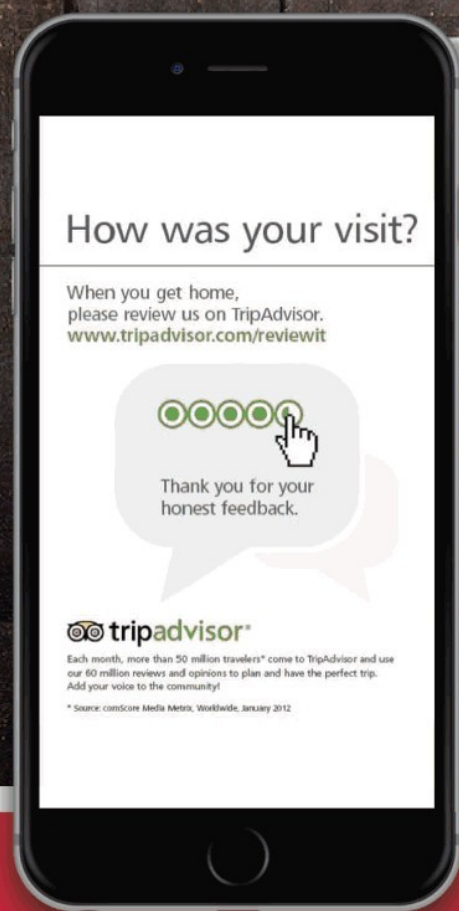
How was your visit?

When you get home, please review us on TripAdvisor.
www.tripadvisor.com/reviewit

Thank you for your honest feedback.

tripadvisor°

Each month, more than 50 million travelers* come to TripAdvisor and use our 60 million reviews and opinions to plan and have the perfect trip. Add your voice to the community!

* Source: comScore Media Metrix, Worldwide, January 2012